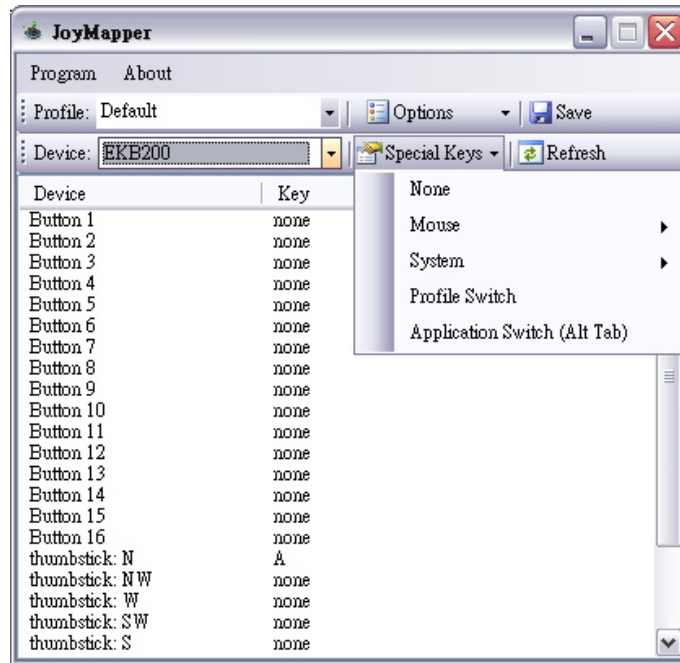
JoyMapper

Program About

Profile: Default

Options

Save

Device: EKB200

Special Keys

Refresh

None

Mouse

System

Profile Switch

Application Switch (Alt Tab)

| Device | Key |
|---|---|
| Button 1 | none |
| Button 2 | none |
| Button 3 | none |
| Button 4 | none |
| Button 5 | none |
| Button 6 | none |
| Button 7 | none |
| Button 8 | none |
| Button 9 | none |
| Button 10 | none |
| Button 11 | none |
| Button 12 | none |
| Button 13 | none |
| Button 14 | none |
| Button 15 | none |
| Button 16 | none |
| thumbstick: N | A |
| thumbstick: NW | none |
| thumbstick: W | none |
| thumbstick: SW | none |
| thumbstick: S | none |